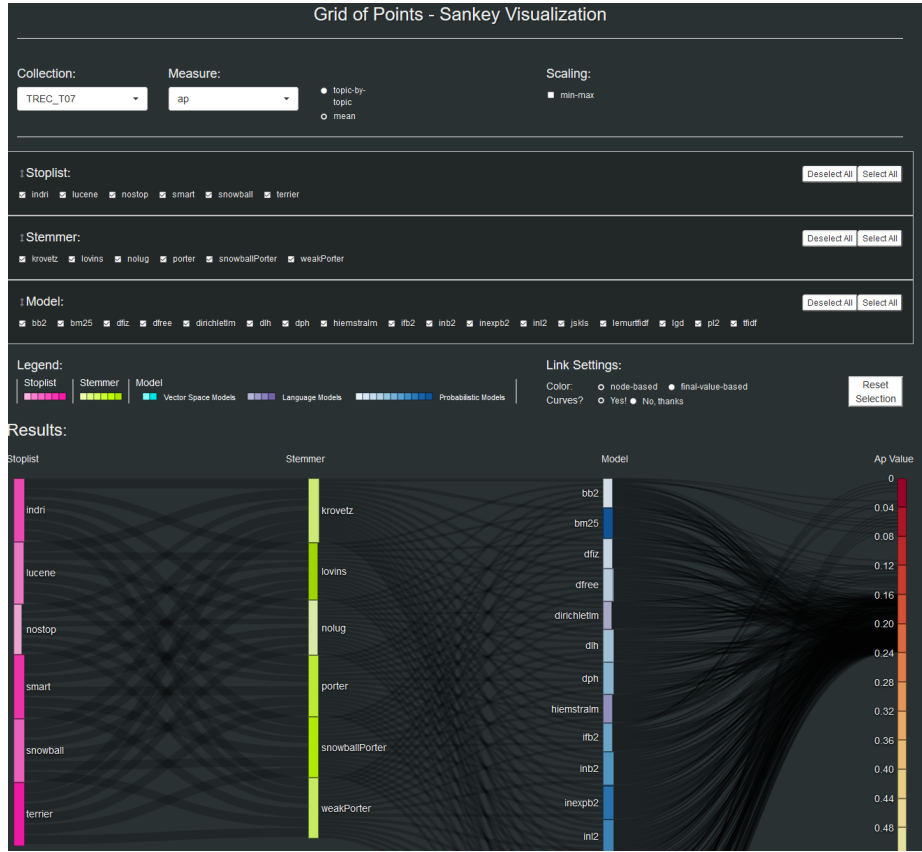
Grid of Points - Sankey Visualization

Collection:
TREC_T07

Measure:
ap

topic-by-topic
mean

Scaling:
min-max

↕Stoplist:
indri lucene nostop smart snowball terrier
Deselect All Select All

↕Stemmer:
krovetz lovins nolug porter snowballPorter weakPorter
Deselect All Select All

↕Model:
bb2 bm25 dfiz dfree dirichletlm dlh dph hiemstralm ifb2 inb2 inexpb2 inl2 jskls lemurtfidf lgd pl2 tfidf
Deselect All Select All

Legend:
Stoplist
Stemmer
Model
Vector Space Models
Language Models
Probabilistic Models

Link Settings:
Color: node-based final-value-based
Curves? Yes! No, thanks

Reset Selection

Results:

Stoplist
Stemmer
Model
Ap Value

indri
lucene
nostop
smart
snowball
terrier

krovetz
lovins
nolug
porter
snowballPorter
weakPorter

bb2
bm25
dfiz
dfree
dirichletlm
dlh
dph
hiemstralm
ifb2
inb2
inexpb2
inl2

0
0.04
0.08
0.12
0.16
0.20
0.24
0.28
0.32
0.36
0.40
0.44
0.48